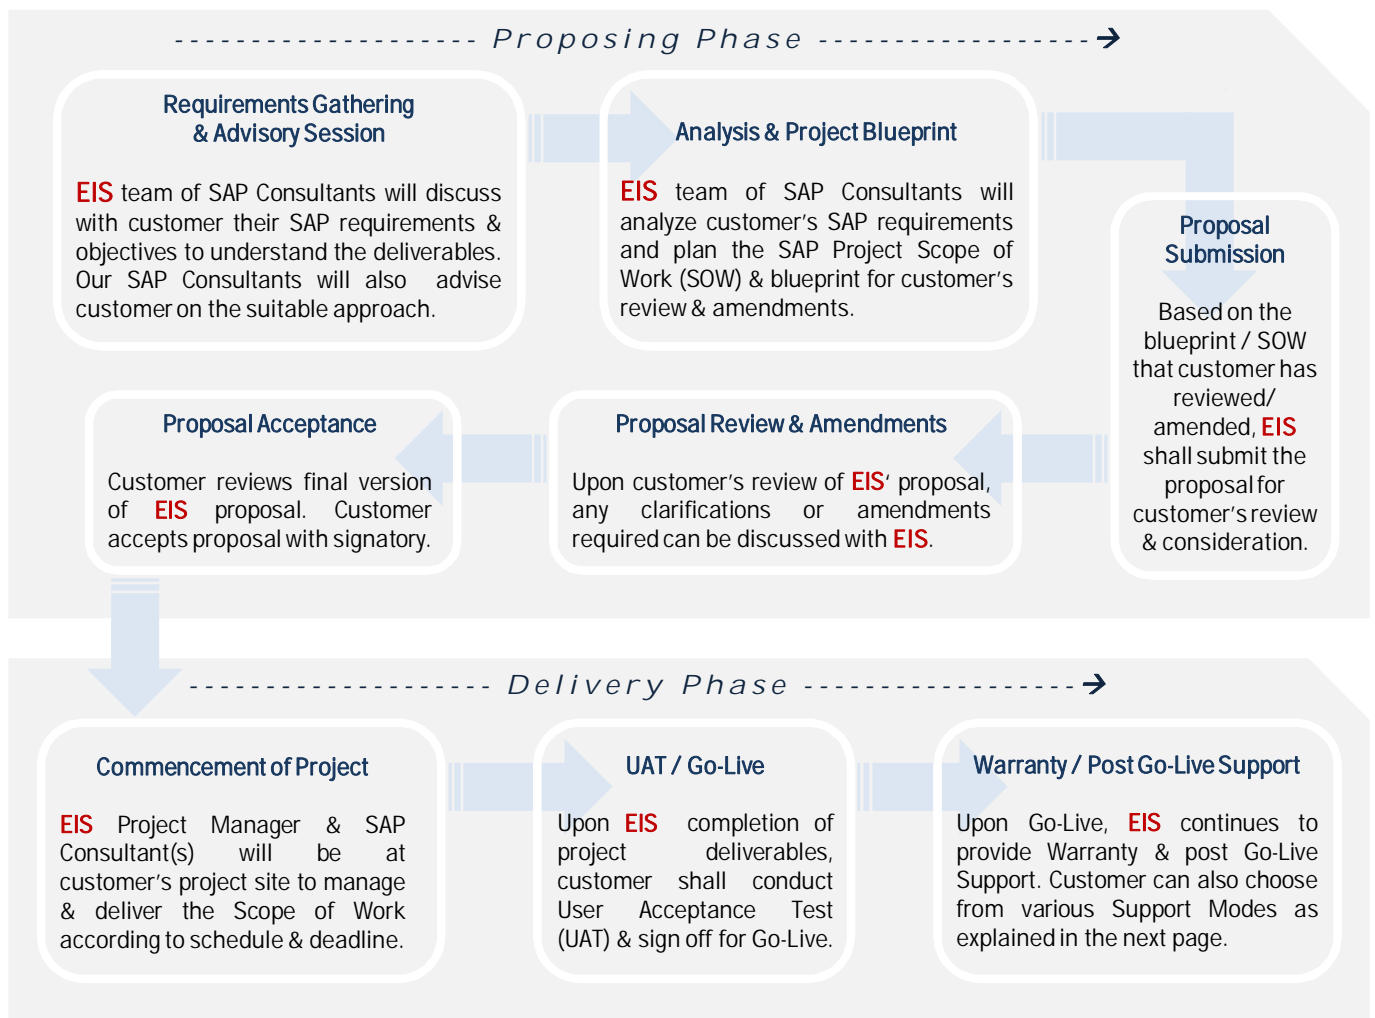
-------------------- Proposing Phase ------------------→

Requirements Gathering & Advisory Session

EIS team of SAP Consultants will discuss with customer their SAP requirements & objectives to understand the deliverables. Our SAP Consultants will also advise customer on the suitable approach.

Analysis & Project Blueprint

EIS team of SAP Consultants will analyze customer's SAP requirements and plan the SAP Project Scope of Work (SOW) & blueprint for customer's review & amendments.

Proposal Submission

Based on the blueprint / SOW that customer has reviewed/ amended, EIS shall submit the proposal for customer's review & consideration.

Proposal Acceptance

Customer reviews final version of EIS proposal. Customer accepts proposal with signatory.

Proposal Review & Amendments

Upon customer's review of EIS' proposal, any clarifications or amendments required can be discussed with EIS.

-------------------- Delivery Phase ------------------→

Commencement of Project

EIS Project Manager & SAP Consultant(s) will be at customer's project site to manage & deliver the Scope of Work according to schedule & deadline.

UAT / Go-Live

Upon EIS completion of project deliverables, customer shall conduct User Acceptance Test (UAT) & sign off for Go-Live.

Warranty / Post Go-Live Support

Upon Go-Live, EIS continues to provide Warranty & post Go-Live Support. Customer can also choose from various Support Modes as explained in the next page.